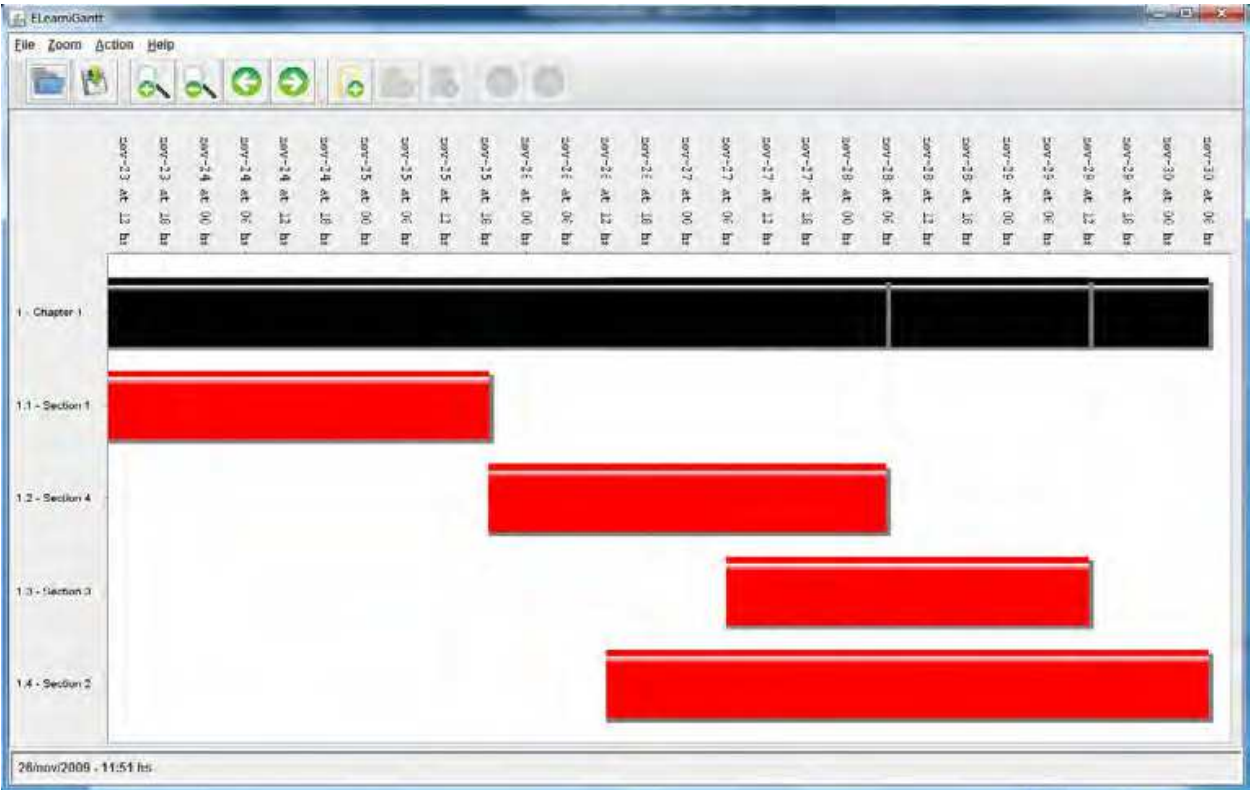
ELearnGantt

File Zoom Action Help

nov-23 at 12 hr
nov-23 at 18 hr
nov-24 at 00 hr
nov-24 at 06 hr
nov-24 at 12 hr
nov-24 at 18 hr
nov-25 at 00 hr
nov-25 at 06 hr
nov-25 at 12 hr
nov-25 at 18 hr
nov-26 at 00 hr
nov-26 at 06 hr
nov-26 at 12 hr
nov-26 at 18 hr
nov-27 at 00 hr
nov-27 at 06 hr
nov-27 at 12 hr
nov-27 at 18 hr
nov-28 at 00 hr
nov-28 at 06 hr
nov-28 at 12 hr
nov-28 at 18 hr
nov-29 at 00 hr
nov-29 at 06 hr
nov-29 at 12 hr
nov-29 at 18 hr
nov-30 at 00 hr
nov-30 at 06 hr

1 - Chapter 1
1.1 - Section 1
1.2 - Section 4
1.3 - Section 3
1.4 - Section 2

26/nov/2009 - 11:51 hs